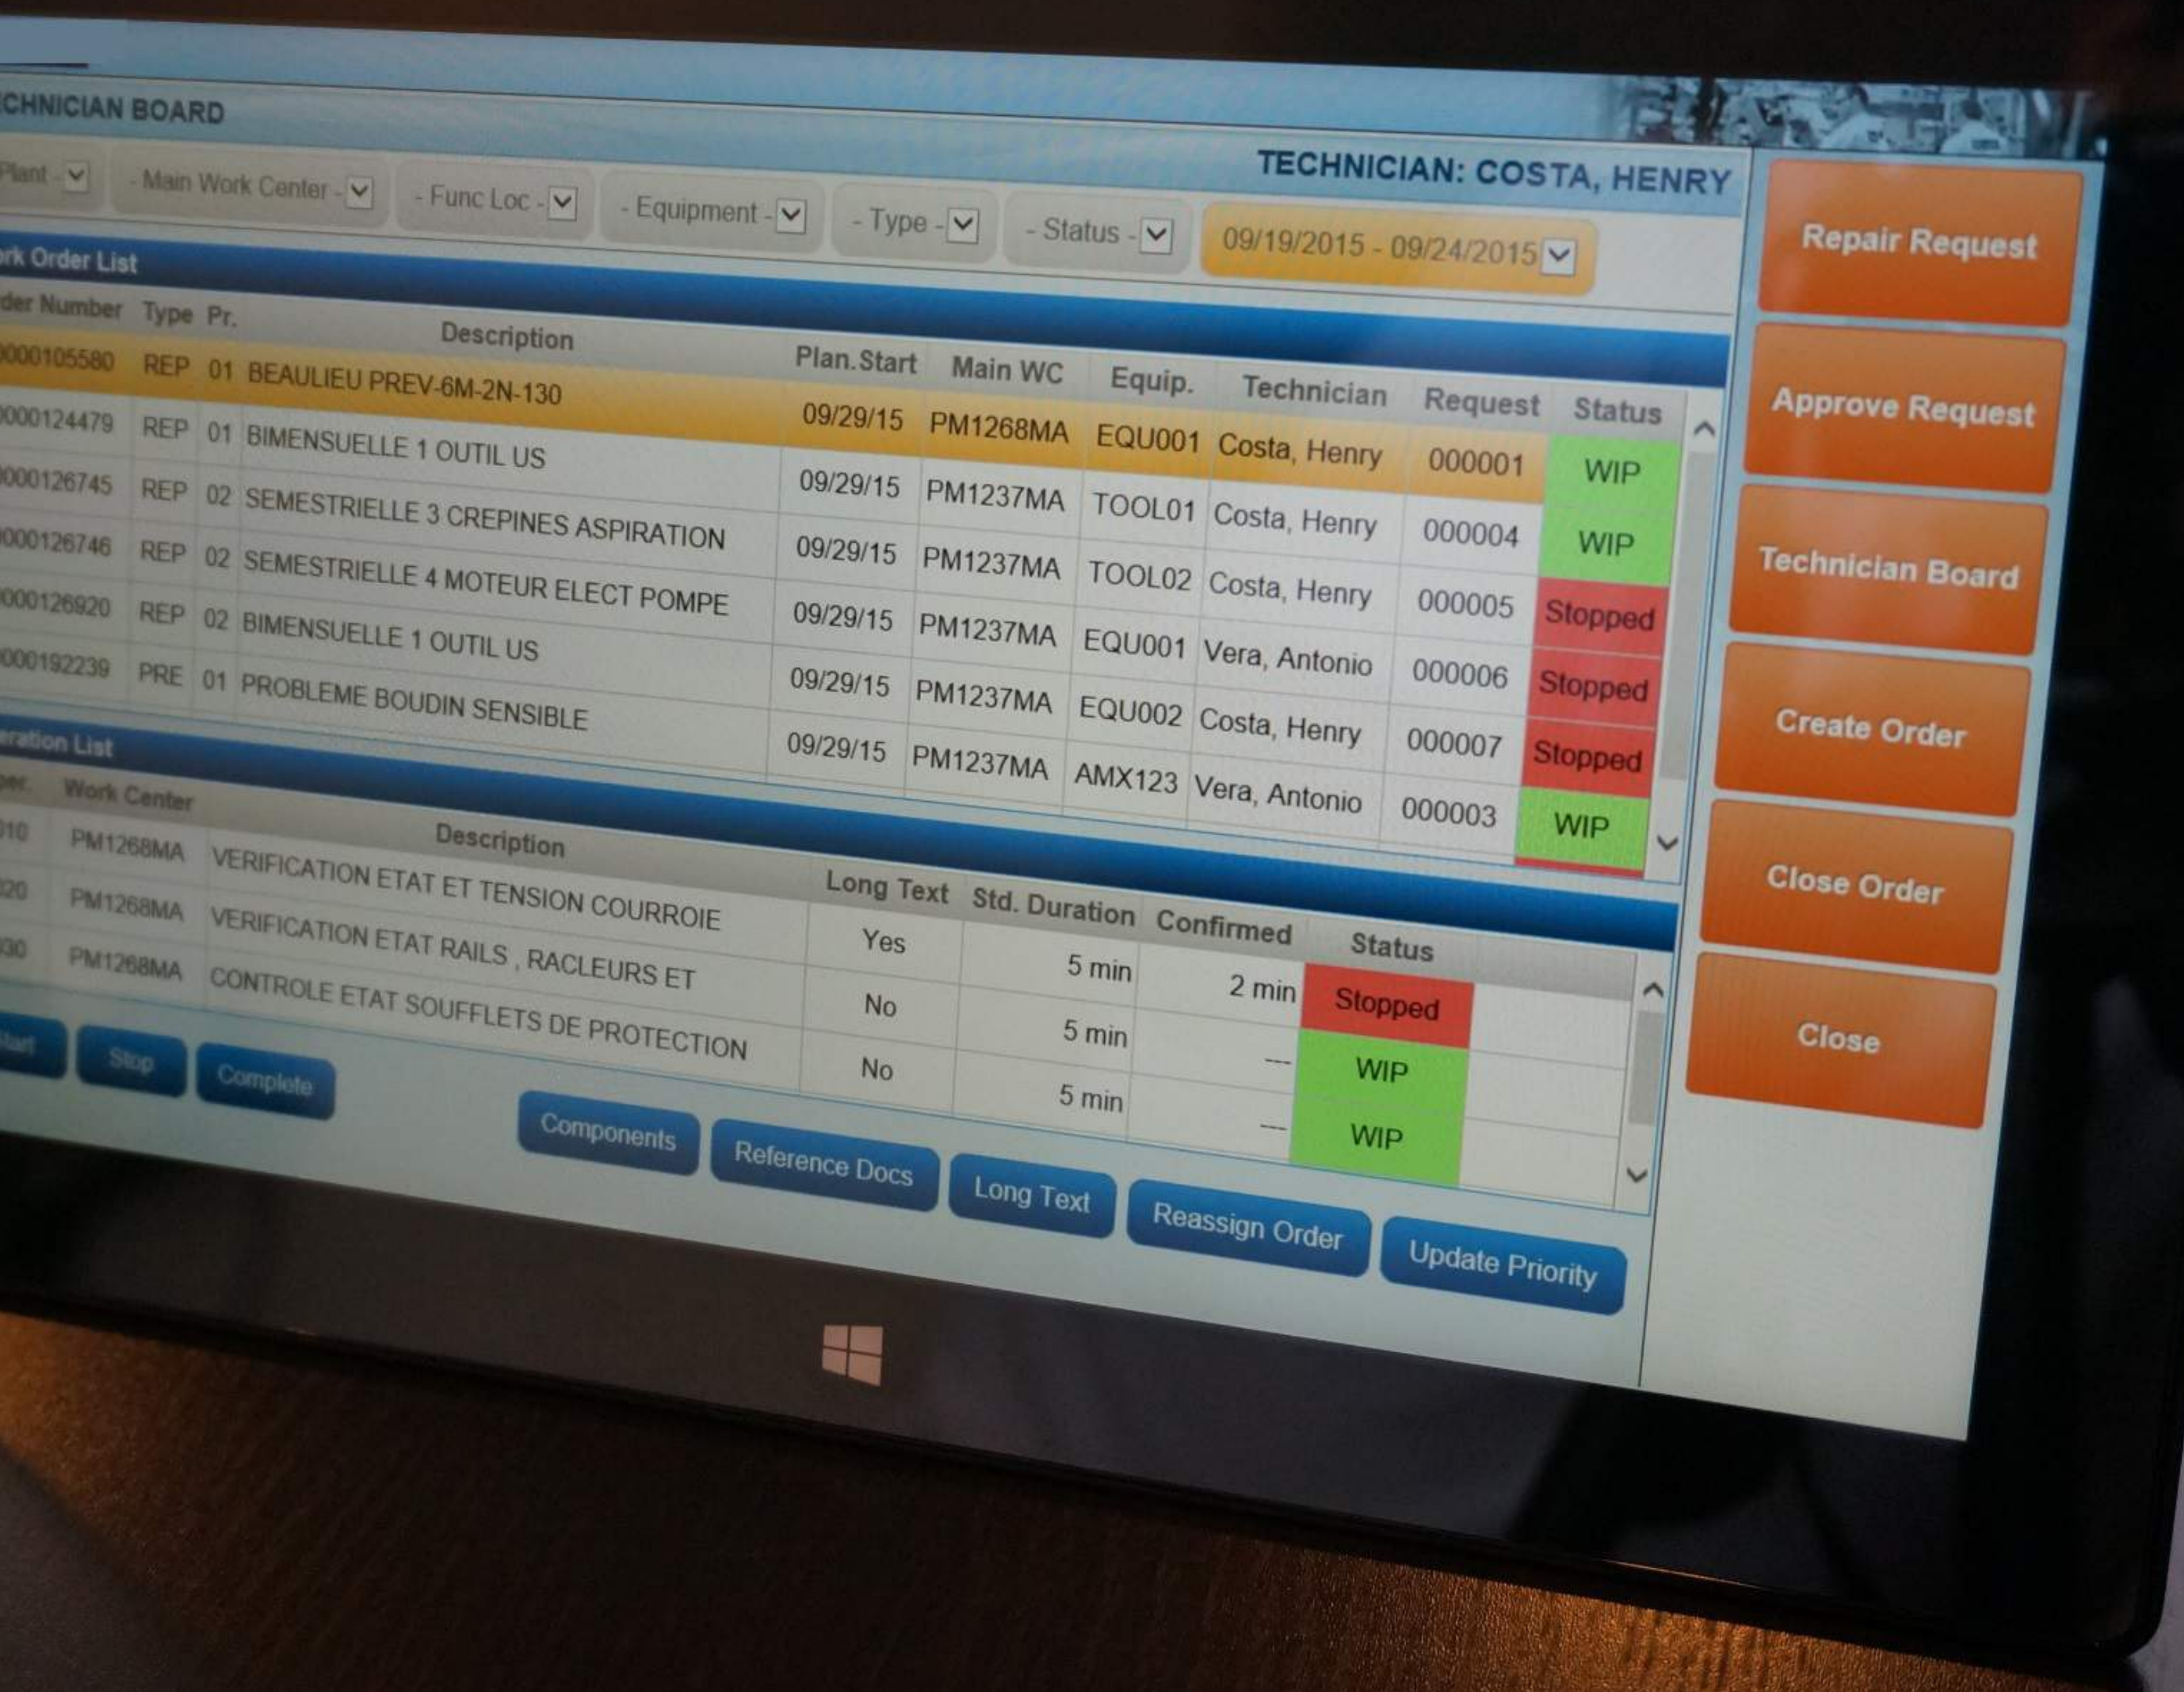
CHNICIAN BOARD

TECHNICIAN: COSTA, HENRY

Plant - | - Main Work Center - | - Func Loc - | - Equipment - | - Type - | - Status - | 09/19/2015 - 09/24/2015

rk Order List

| der Number | Type | Pr. | Description | Plan.Start | Main WC | Equip. | Technician | Request | Status |
|---|---|---|---|---|---|---|---|---|---|
| 000105580 | REP | 01 | BEAULIEU PREV-6M-2N-130 | 09/29/15 | PM1268MA | EQU001 | Costa, Henry | 000001 | WIP |
| 000124479 | REP | 01 | BIMENSUELLE 1 OUTIL US | 09/29/15 | PM1237MA | TOOL01 | Costa, Henry | 000004 | WIP |
| 000126745 | REP | 02 | SEMESTRIELLE 3 CREPINES ASPIRATION | 09/29/15 | PM1237MA | TOOL02 | Costa, Henry | 000005 | Stopped |
| 000126746 | REP | 02 | SEMESTRIELLE 4 MOTEUR ELECT POMPE | 09/29/15 | PM1237MA | EQU001 | Vera, Antonio | 000006 | Stopped |
| 000126920 | REP | 02 | BIMENSUELLE 1 OUTIL US | 09/29/15 | PM1237MA | EQU002 | Costa, Henry | 000007 | Stopped |
| 000192239 | PRE | 01 | PROBLEME BOUDIN SENSIBLE | 09/29/15 | PM1237MA | AMX123 | Vera, Antonio | 000003 | WIP |

eration List

| per. | Work Center | Description | Long Text | Std. Duration | Confirmed | Status |
|---|---|---|---|---|---|---|
| 010 | PM1268MA | VERIFICATION ETAT ET TENSION COURROIE | Yes | 5 min | 2 min | Stopped |
| 020 | PM1268MA | VERIFICATION ETAT RAILS , RACLEURS ET | No | 5 min | --- | WIP |
| 030 | PM1268MA | CONTROLE ETAT SOUFFLETS DE PROTECTION | No | 5 min | --- | WIP |

Start | Stop | Complete

Components | Reference Docs | Long Text | Reassign Order | Update Priority

Repair Request
Approve Request
Technician Board
Create Order
Close Order
Close